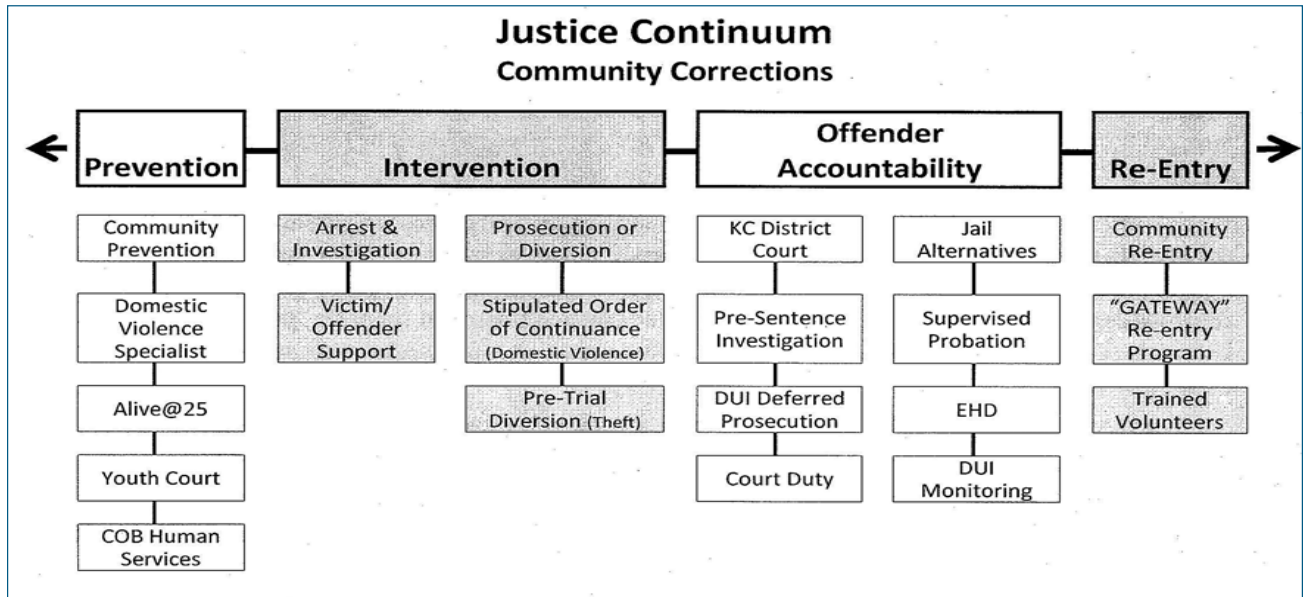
Justice Continuum
Community Corrections

Prevention

Intervention

Offender Accountability

Re-Entry

Community Prevention

Domestic Violence Specialist

Alive@25

Youth Court

COB Human Services

Arrest & Investigation

Victim/ Offender Support

Prosecution or Diversion

Stipulated Order of Continuance (Domestic Violence)

Pre-Trial Diversion (Theft)

KC District Court

Pre-Sentence Investigation

DUI Deferred Prosecution

Court Duty

Jail Alternatives

Supervised Probation

EHD

DUI Monitoring

Community Re-Entry

"GATEWAY" Re-entry Program

Trained Volunteers